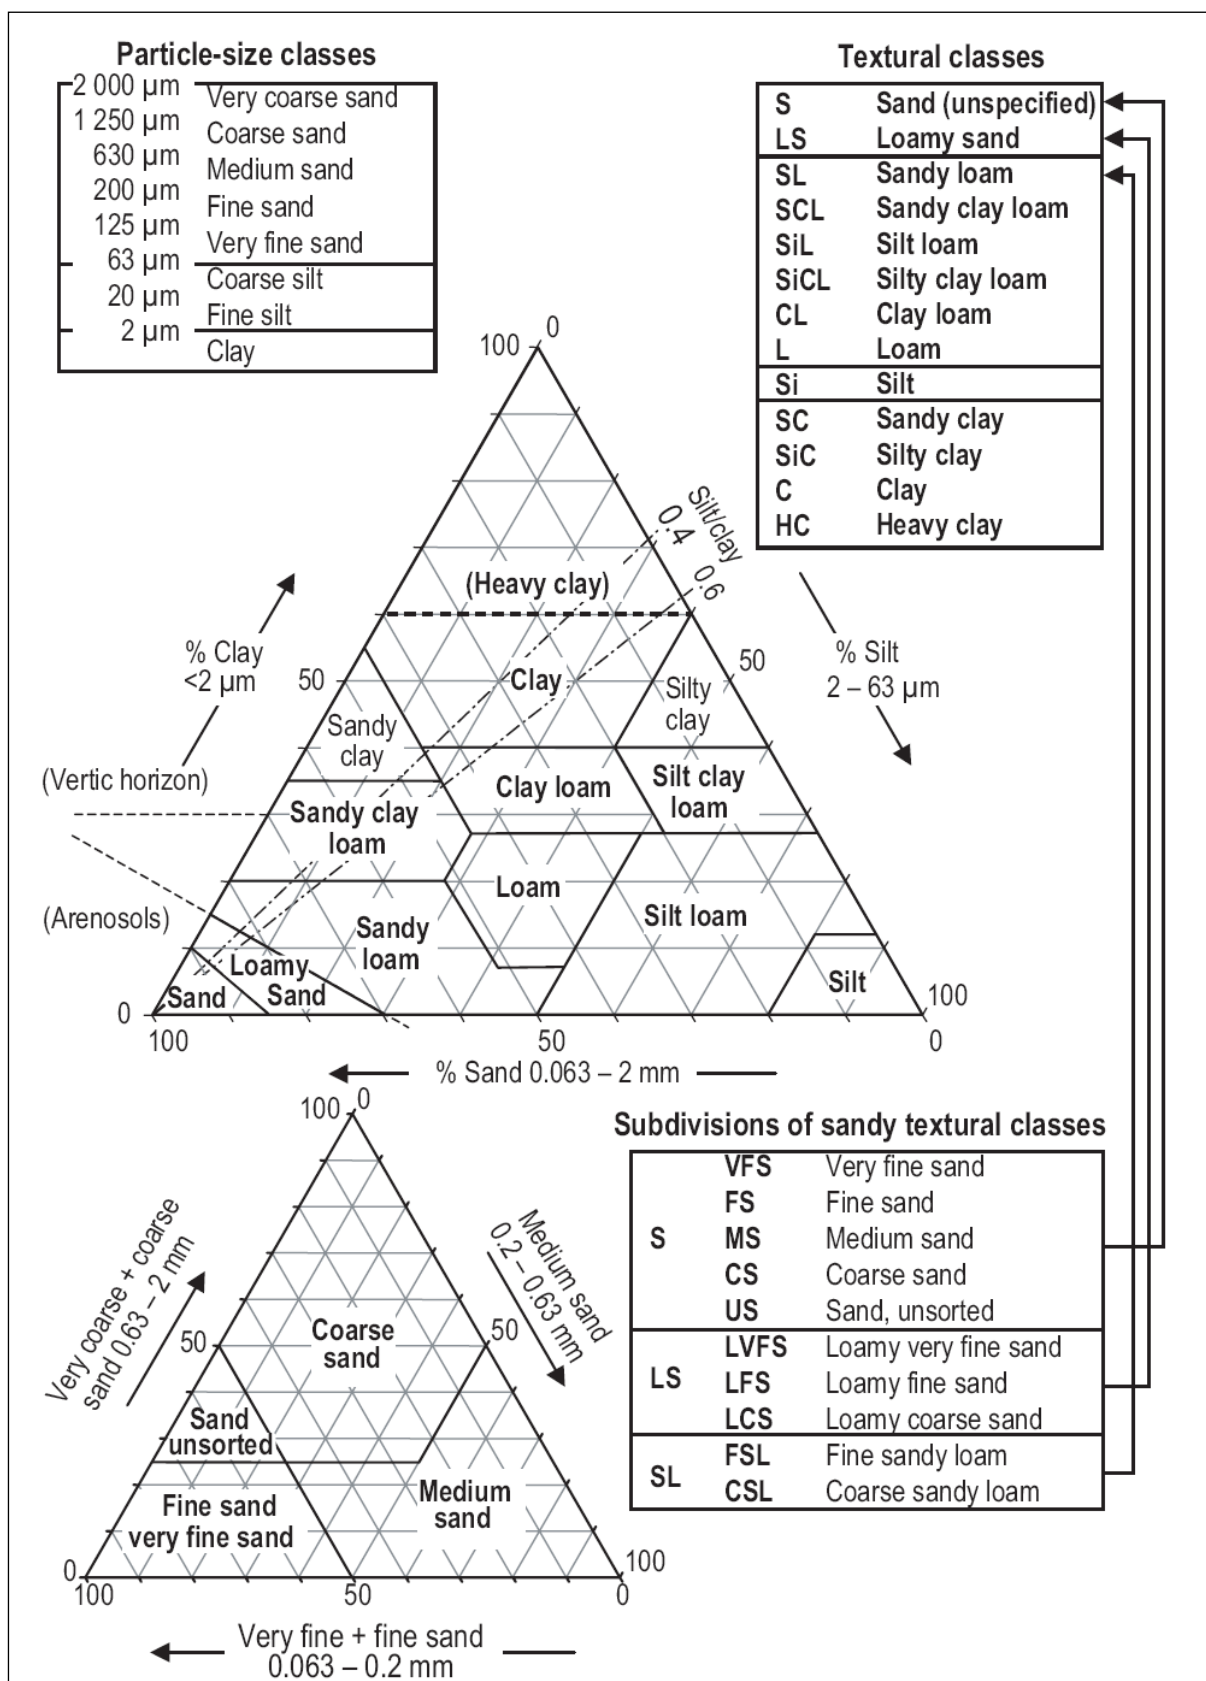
**Particle-size classes**

| | |
|---|---|
| 2 000 µm | Very coarse sand |
| 1 250 µm | Coarse sand |
| 630 µm | Medium sand |
| 200 µm | Fine sand |
| 125 µm | Very fine sand |
| 63 µm | Coarse silt |
| 20 µm | Fine silt |
| 2 µm | Clay |

**Textural classes**

| | |
|---|---|
| S | Sand (unspecified) |
| LS | Loamy sand |
| SL | Sandy loam |
| SCL | Sandy clay loam |
| SiL | Silt loam |
| SiCL | Silty clay loam |
| CL | Clay loam |
| L | Loam |
| Si | Silt |
| SC | Sandy clay |
| SiC | Silty clay |
| C | Clay |
| HC | Heavy clay |

100 0

Silt/clay 0.4 0.6

(Heavy clay)

% Clay <2 µm

% Silt 2 – 63 µm

50 50

Clay

Sandy clay

Silty clay

(Vertic horizon)

Sandy clay loam

Clay loam

Silt clay loam

Loam

(Arenosols)

Sandy loam

Silt loam

Loamy Sand

Sand

Silt

0 100

100 50 0

% Sand 0.063 – 2 mm

100 0

Very coarse + coarse sand 0.63 – 2 mm

Medium sand 0.2 – 0.63 mm

50 50

Coarse sand

Sand unsorted

Medium sand

Fine sand very fine sand

0 100

100 50 0

Very fine + fine sand 0.063 – 0.2 mm

**Subdivisions of sandy textural classes**

| | | |
|---|---|---|
| S | VFS | Very fine sand |
| | FS | Fine sand |
| | MS | Medium sand |
| | CS | Coarse sand |
| | US | Sand, unsorted |
| LS | LVFS | Loamy very fine sand |
| | LFS | Loamy fine sand |
| | LCS | Loamy coarse sand |
| SL | FSL | Fine sandy loam |
| | CSL | Coarse sandy loam |